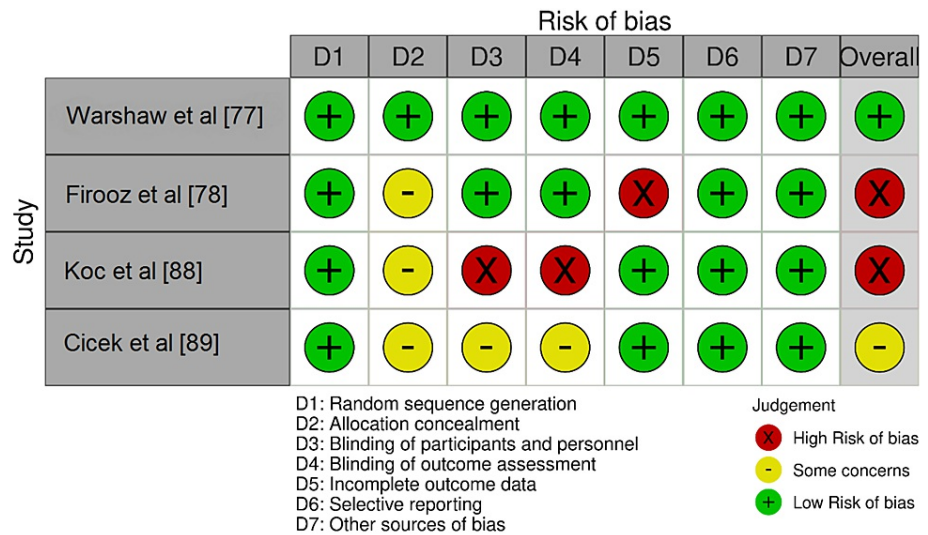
Risk of bias

Study

| | D1 | D2 | D3 | D4 | D5 | D6 | D7 | Overall |
|---|---|---|---|---|---|---|---|---|
| Warshaw et al [77] | + | + | + | + | + | + | + | + |
| Firooz et al [78] | + | - | + | + | X | + | + | X |
| Koc et al [88] | + | - | X | X | + | + | + | X |
| Cicek et al [89] | + | - | - | - | + | + | + | - |

D1: Random sequence generation
D2: Allocation concealment
D3: Blinding of participants and personnel
D4: Blinding of outcome assessment
D5: Incomplete outcome data
D6: Selective reporting
D7: Other sources of bias

Judgement
X High Risk of bias
- Some concerns
+ Low Risk of bias